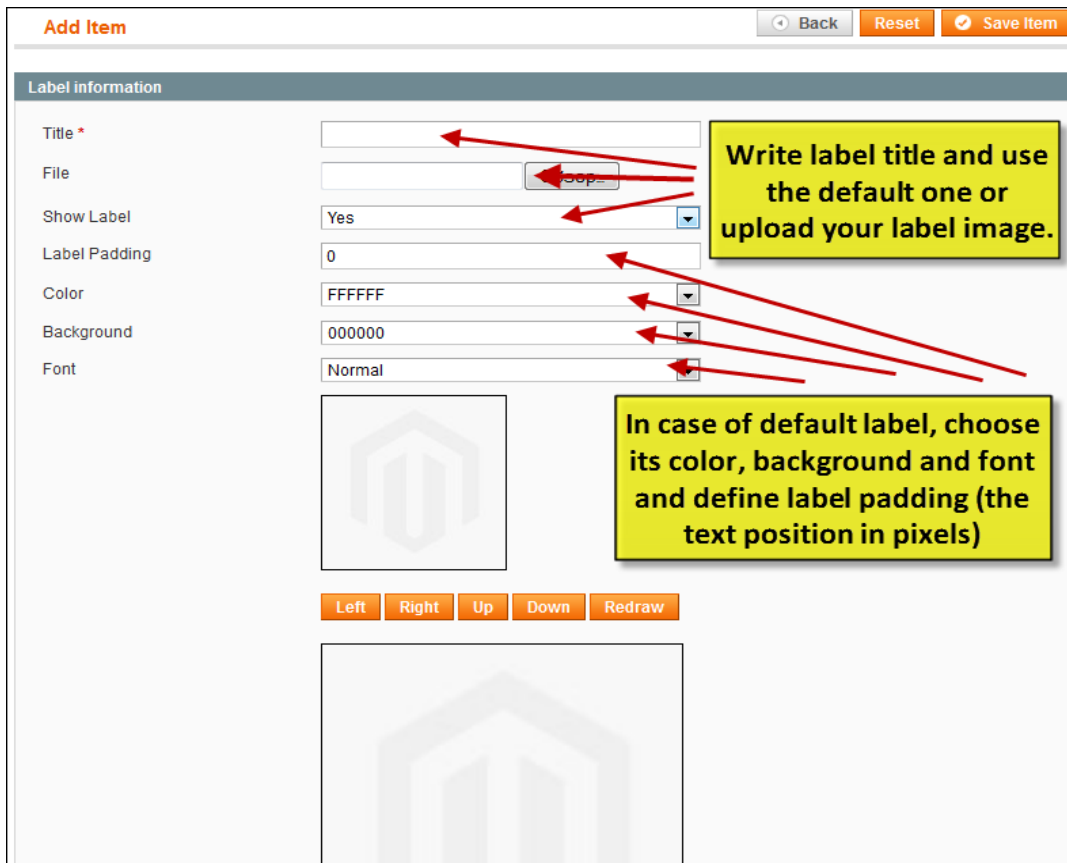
Add Item

Back Reset Save Item

Label information

Title *

File

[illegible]

Show Label

Yes

Label Padding

0

Color

FFFFFF

Background

000000

Font

Normal

Write label title and use the default one or upload your label image.

In case of default label, choose its color, background and font and define label padding (the text position in pixels)

Left Right Up Down Redraw